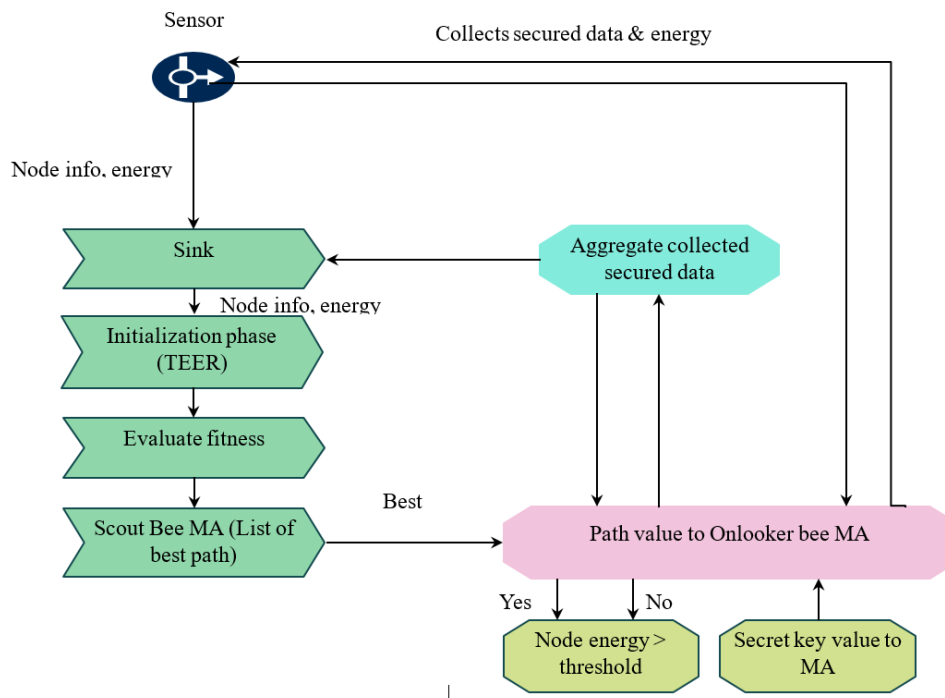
Sensor

Collects secured data & energy

Node info, energy

Sink

Aggregate collected secured data

Node info, energy

Initialization phase (TEER)

Evaluate fitness

Best

Scout Bee MA (List of best path)

Path value to Onlooker bee MA

Yes

No

Node energy > threshold

Secret key value to MA